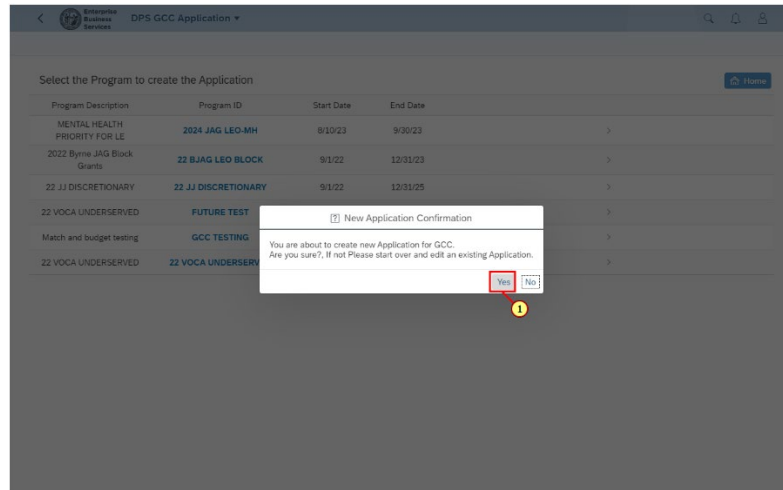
Enterprise Business Services DPS GCC Application ▾

Select the Program to create the Application

Home

| Program Description | Program ID | Start Date | End Date |
|---|---|---|---|
| MENTAL HEALTH PRIORITY FOR LE | 2024 JAG LEO-MH | 8/10/23 | 9/30/23 |
| 2022 Byrne JAG Block Grants | 22 BJAG LEO BLOCK | 9/1/22 | 12/31/23 |
| 22 JJ DISCRETIONARY | 22 JJ DISCRETIONARY | 9/1/22 | 12/31/25 |
| 22 VOCA UNDERSERVED | FUTURE TEST | | |
| Match and budget testing | GCC TESTING | | |
| 22 VOCA UNDERSERVED | 22 VOCA UNDERSERV | | |

[?] New Application Confirmation

You are about to create new Application for GCC.
Are you sure?, If not Please start over and edit an existing Application.

Yes No

1